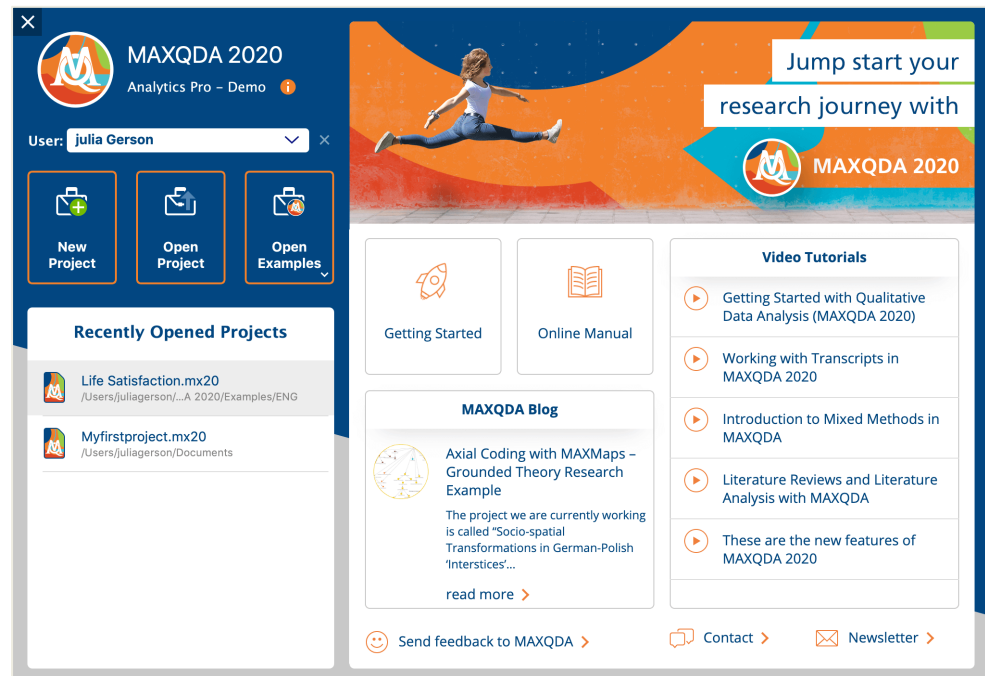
MAXQDA 2020
Analytics Pro – Demo

User: julia Gerson

New Project

Open Project

Open Examples

Recently Opened Projects

Life Satisfaction.mx20
/Users/juliagerson/...A 2020/Examples/ENG

Myfirstproject.mx20
/Users/juliagerson/Documents

Jump start your research journey with

MAXQDA 2020

Getting Started

Online Manual

MAXQDA Blog

Axial Coding with MAXMaps – Grounded Theory Research Example

The project we are currently working is called "Socio-spatial Transformations in German-Polish 'Interstices'...

read more

Video Tutorials

Getting Started with Qualitative Data Analysis (MAXQDA 2020)

Working with Transcripts in MAXQDA 2020

Introduction to Mixed Methods in MAXQDA

Literature Reviews and Literature Analysis with MAXQDA

These are the new features of MAXQDA 2020

Send feedback to MAXQDA

Contact

Newsletter